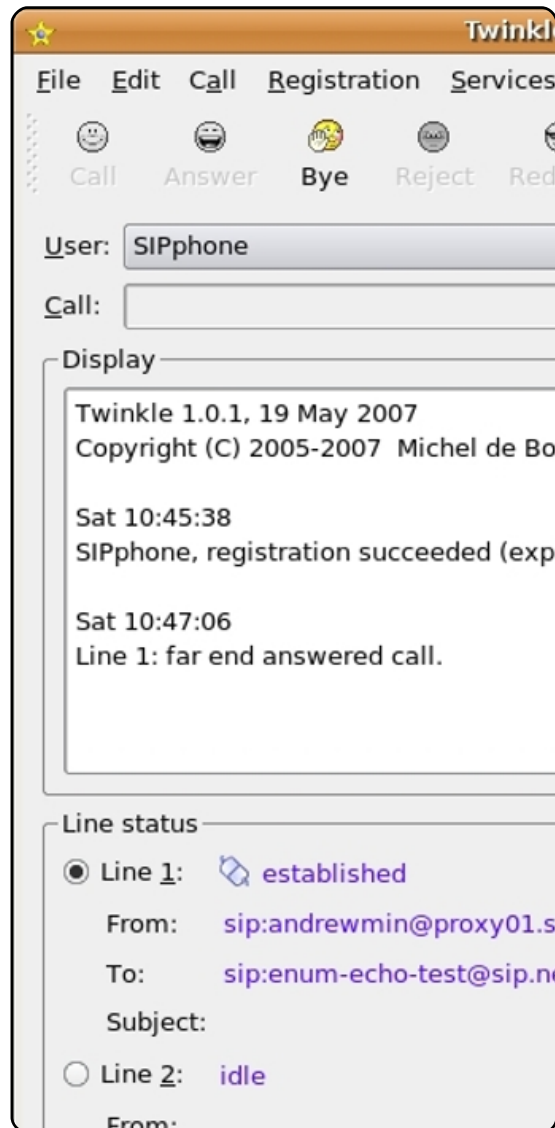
Twinkl

File Edit Call Registration Services

Call Answer Bye Reject Red

User: SIPphone

Call:

Display

Twinkle 1.0.1, 19 May 2007
Copyright (C) 2005-2007 Michel de Bo

Sat 10:45:38
SIPphone, registration succeeded (exp

Sat 10:47:06
Line 1: far end answered call.

Line status

Line 1: established

From: sip:andrewmin@proxy01.s

To: sip:enum-echo-test@sip.n

Subject:

Line 2: idle

From: